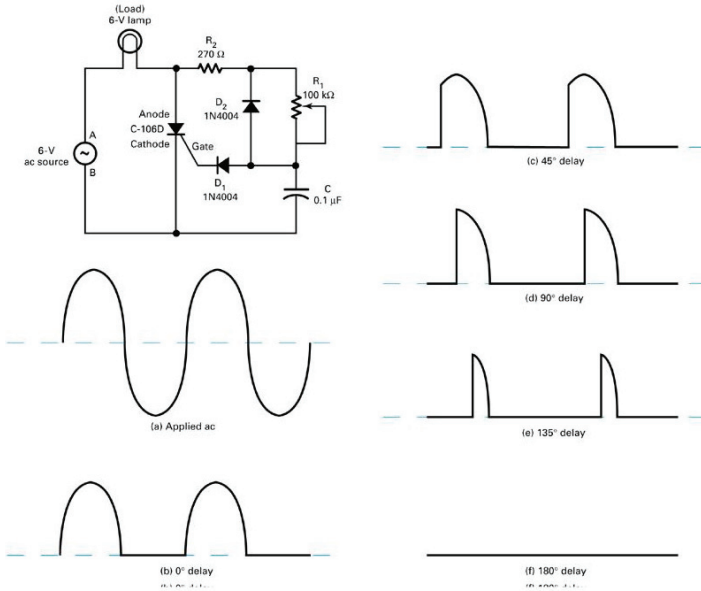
(Load)
6-V lamp

$R_2$
270 Ω

$D_2$
1N4004

$R_1$
100 kΩ

Anode
C-106D
Cathode

Gate

6-V
ac source

A

B

$D_1$
1N4004

C
0.1 µF

(a) Applied ac

(b) 0° delay

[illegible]

(c) 45° delay

(d) 90° delay

(e) 135° delay

(f) 180° delay

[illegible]